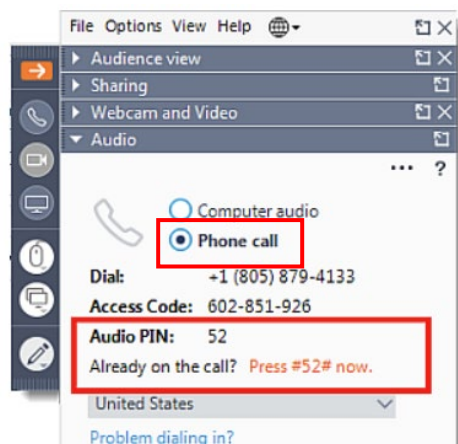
File Options View Help

Audience view

Sharing

Webcam and Video

Audio

... ?

Computer audio

Phone call

Dial: +1 (805) 879-4133

Access Code: 602-851-926

Audio PIN: 52

Already on the call? Press #52# now.

United States

Problem dialing in?